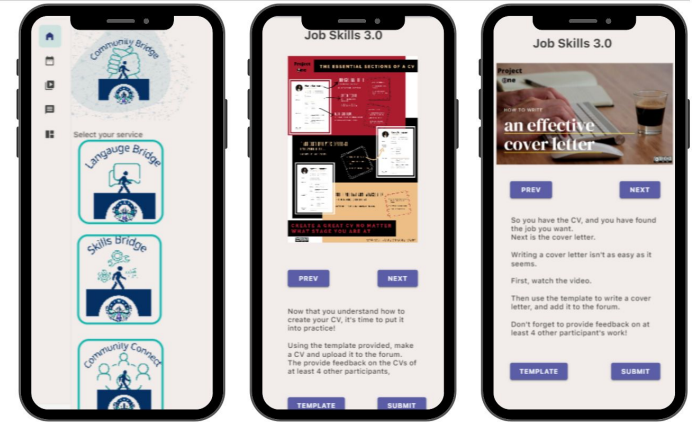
Community Bridge

Select your service

Langauge Bridge

Skills Bridge

Community Connect

Job Skills 3.0

Project One

THE ESSENTIAL SECTIONS OF A CV

CREATE A GREAT CV NO MATTER WHAT STAGE YOU ARE AT

PREV

NEXT

Now that you understand how to create your CV, it's time to put it into practice!

Using the template provided, make a CV and upload it to the forum. The provide feedback on the CVs of at least 4 other participants,

TEMPLATE

SUBMIT

Job Skills 3.0

Project One

HOW TO WRITE

an effective cover letter

PREV

NEXT

So you have the CV, and you have found the job you want. Next is the cover letter.

Writing a cover letter isn't as easy as it seems.

First, watch the video.

Then use the template to write a cover letter, and add it to the forum.

Don't forget to provide feedback on at least 4 other participant's work!

TEMPLATE

SUBMIT